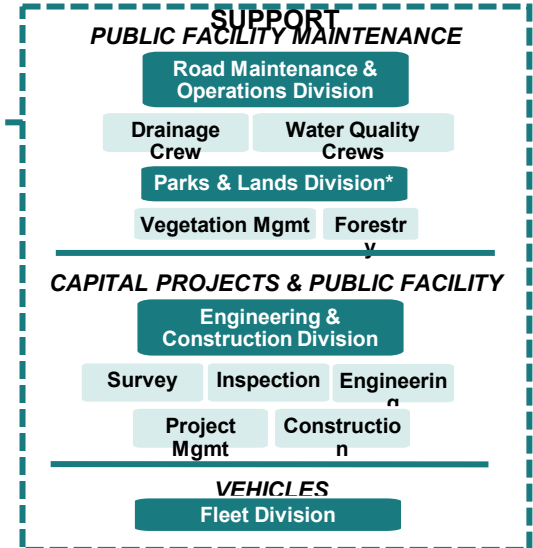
SUPPORT
PUBLIC FACILITY MAINTENANCE

Road Maintenance & Operations Division

Drainage Crew

Water Quality Crews

Parks & Lands Division*

Vegetation Mgmt

Forestry

CAPITAL PROJECTS & PUBLIC FACILITY

Engineering & Construction Division

Survey

Inspection

Engineering

Project Mgmt

Construction

VEHICLES

Fleet Division